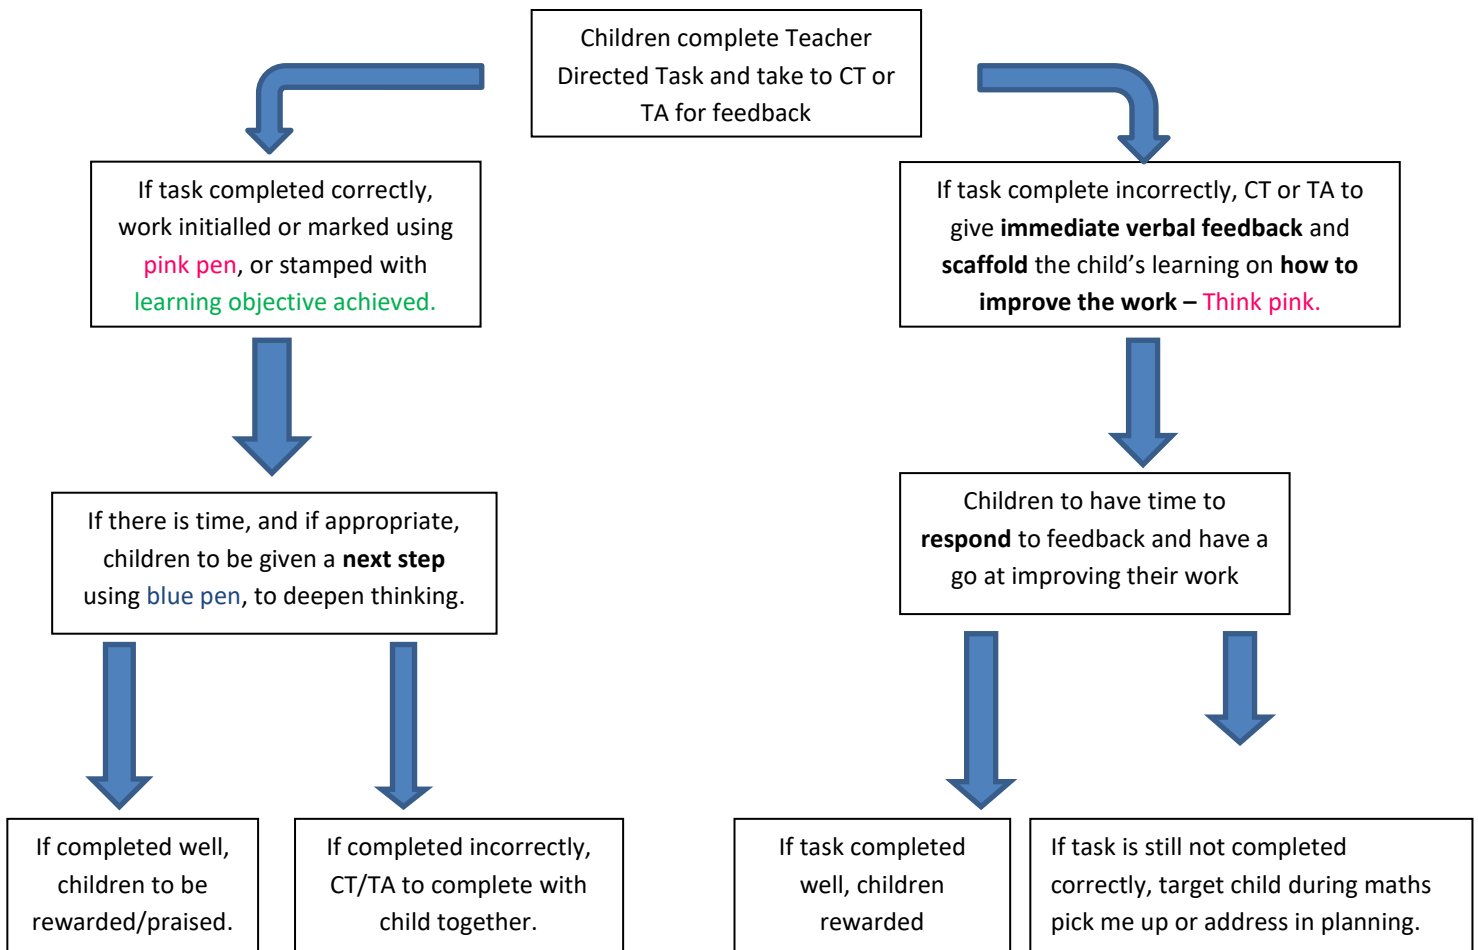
Children complete Teacher Directed Task and take to CT or TA for feedback

If task completed correctly, work initialled or marked using pink pen, or stamped with learning objective achieved.

If task complete incorrectly, CT or TA to give **immediate verbal feedback** and **scaffold** the child's learning on **how to improve the work** – Think pink.

If there is time, and if appropriate, children to be given a **next step** using blue pen, to deepen thinking.

Children to have time to **respond** to feedback and have a go at improving their work

If completed well, children to be rewarded/praised.

If completed incorrectly, CT/TA to complete with child together.

If task completed well, children rewarded

If task is still not completed correctly, target child during maths pick me up or address in planning.